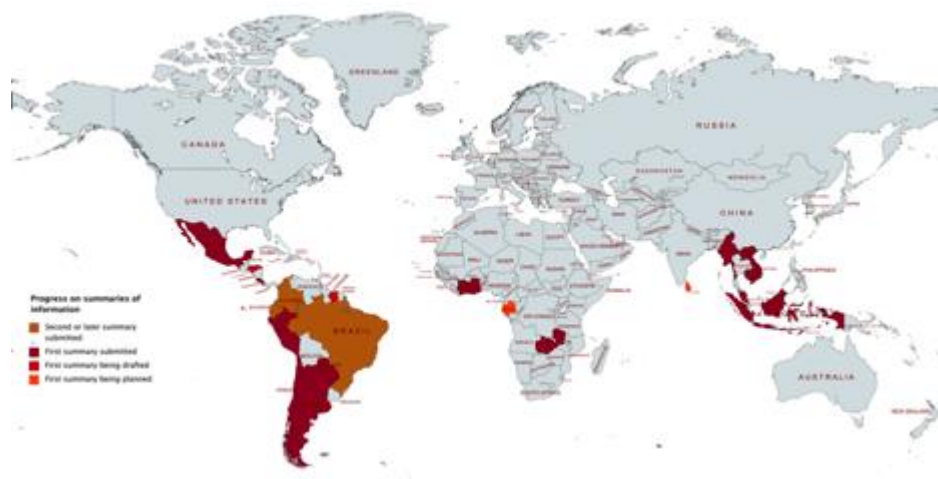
GREENLAND

CANADA

UNITED STATES

RUSSIA

KAZAKHSTAN

MONGOLIA

CHINA

BRAZIL

AUSTRALIA

Progress on summaries of information

Second or later summary submitted

First summary submitted

First summary being drafted

First summary being planned